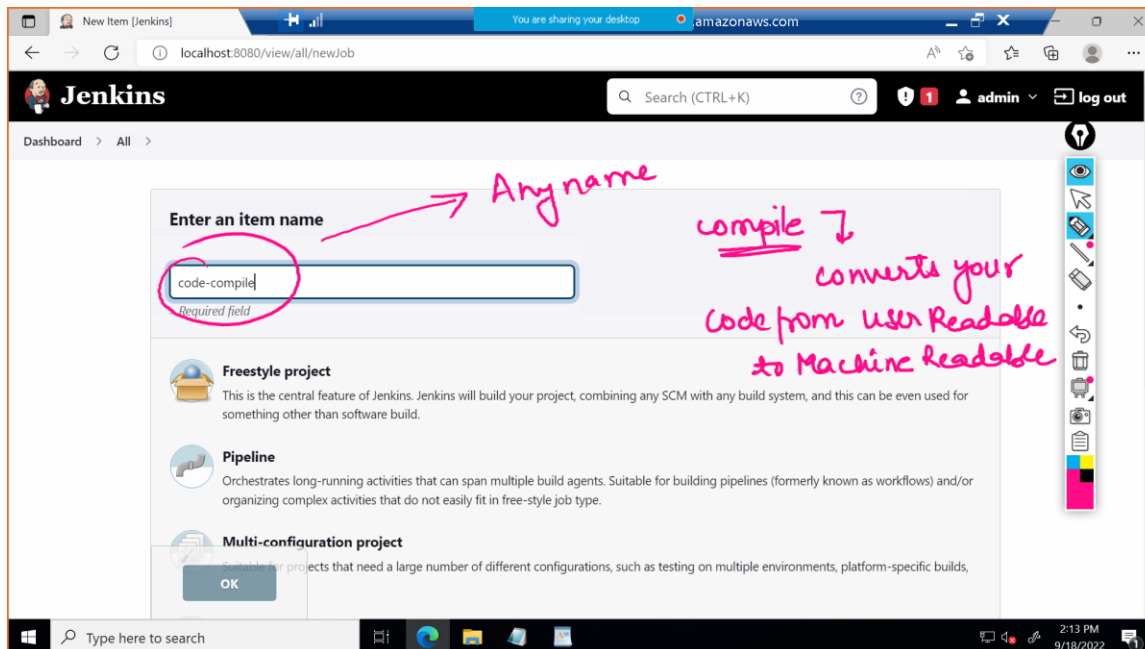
New Item [Jenkins]

You are sharing your desktop

amazonaws.com

localhost:8080/view/all/newJob

Jenkins

Search (CTRL+K)

1 admin log out

Dashboard > All >

Any name

Enter an item name

code-compile

Required field

compile

converts your code from user Readable to Machine Readable

Freestyle project

This is the central feature of Jenkins. Jenkins will build your project, combining any SCM with any build system, and this can be even used for something other than software build.

Pipeline

Orchestrates long-running activities that can span multiple build agents. Suitable for building pipelines (formerly known as workflows) and/or organizing complex activities that do not easily fit in free-style job type.

Multi-configuration project

Suitable for projects that need a large number of different configurations, such as testing on multiple environments, platform-specific builds,

OK

Type here to search

2:13 PM
9/18/2022